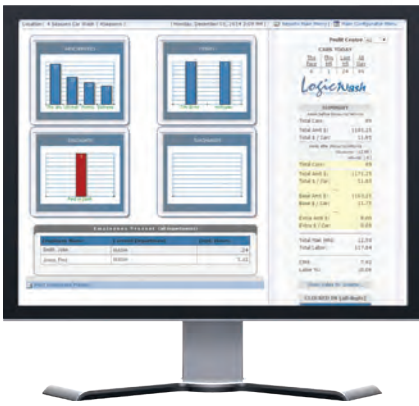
Location: 4 Season Car Wash | Station 1 | Thursday, December 02, 2010 3:09 PM | Return Main Menu | Main Configuration Menu

Profit Center

Cars Today

LogicWash

SUMMARY

Total Cars:

Total Amt $:

Total $ / Car:

Total Cars:

Total Amt $:

Total $ / Car:

Base Amt $:

Base $ / Car:

Extra Amt $:

Extra $ / Car:

Total Net (Hr):

Total Labor:

CPH:

Labor %:

Employee Present

Employee Name

Smith, John

Jones, Paul